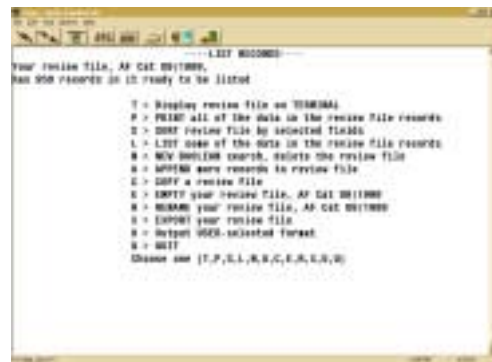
----LIST RECORDS----

Your review file, AF Cat 00:1000, has 950 records in it ready to be listed

T > Display review file on TERMINAL
P > PRINT all of the data in the review file records
S > SORT review file by selected fields
L > LIST some of the data in the review file records
N > NEW BOOLEAN search, delete the review file
A > APPEND more records to review file
C > COPY a review file
E > EMPTY your review file, AF Cat 00:1000
R > RENAME your review file, AF Cat 00:1000
X > EXPORT your review file
U > Output USER-selected format
Q > QUIT
Choose one (T,P,S,L,N,A,C,E,R,X,U,Q)